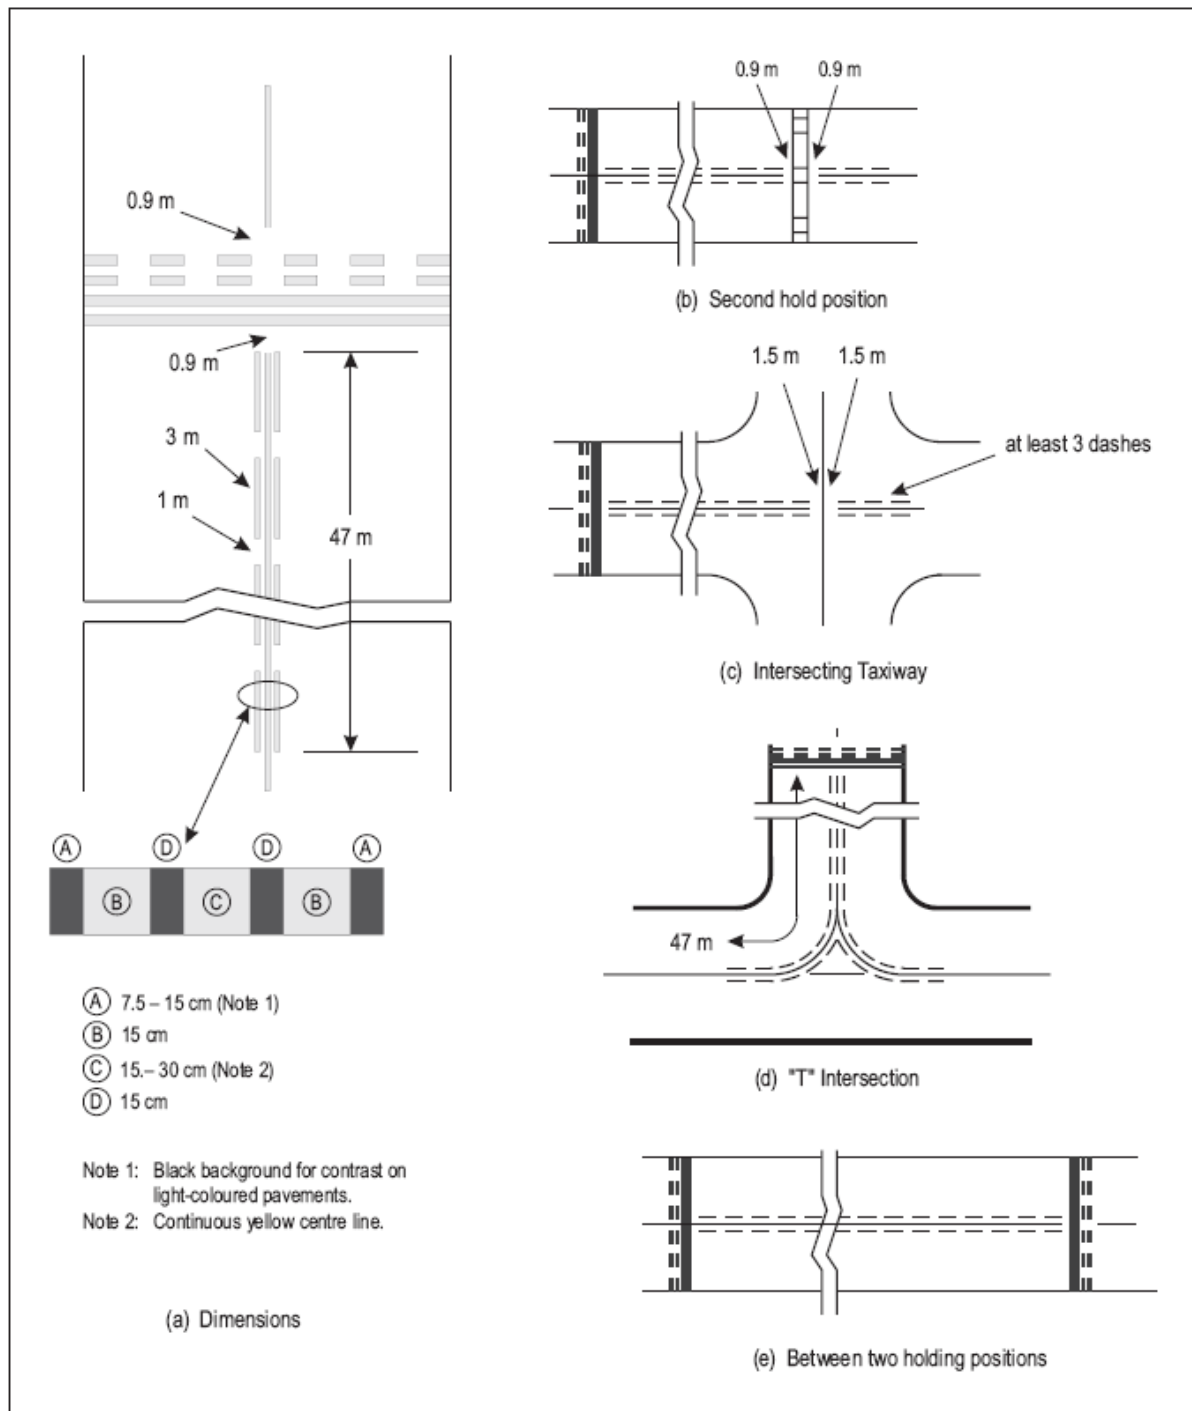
0.9 m

0.9 m

3 m

1 m

47 m

Ⓐ Ⓓ Ⓓ Ⓐ

Ⓑ Ⓒ Ⓑ

Ⓐ 7.5 – 15 cm (Note 1)
Ⓑ 15 cm
Ⓒ 15.– 30 cm (Note 2)
Ⓓ 15 cm

Note 1: Black background for contrast on light-coloured pavements.
Note 2: Continuous yellow centre line.

(a) Dimensions

0.9 m 0.9 m

(b) Second hold position

1.5 m 1.5 m

at least 3 dashes

(c) Intersecting Taxiway

47 m

(d) "T" Intersection

(e) Between two holding positions